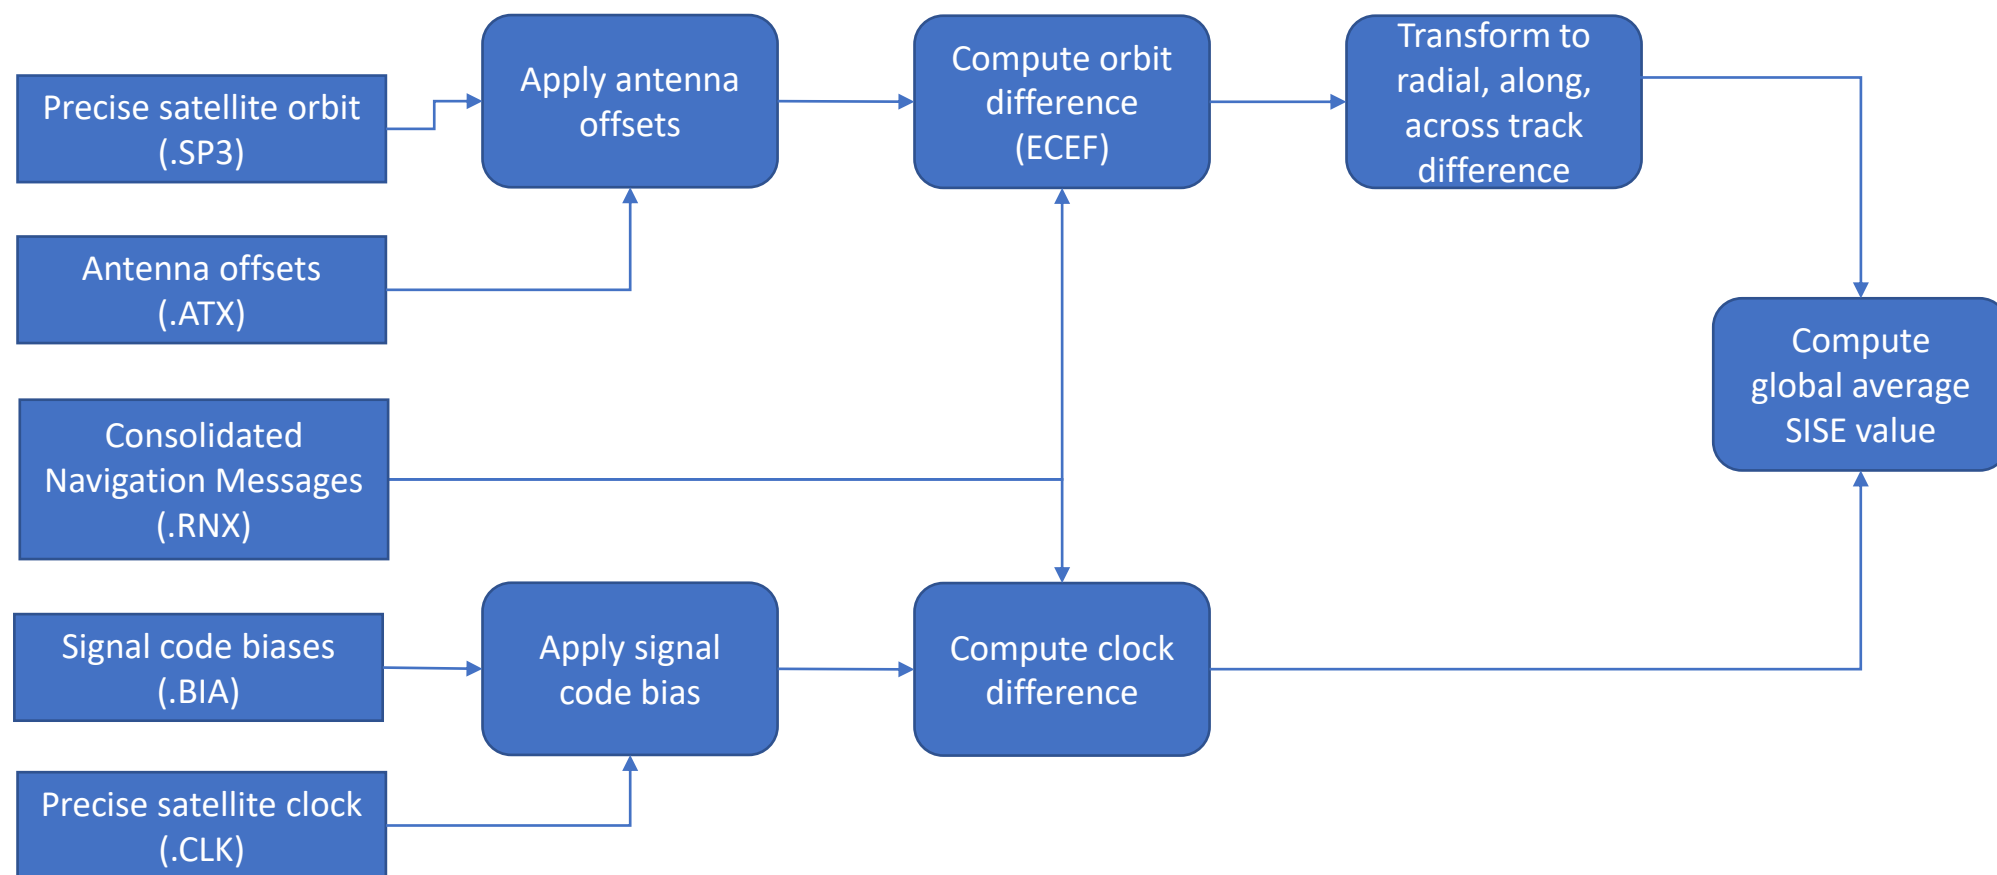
Precise satellite orbit (.SP3)

Antenna offsets (.ATX)

Consolidated Navigation Messages (.RNX)

Signal code biases (.BIA)

Precise satellite clock (.CLK)

Apply antenna offsets

Apply signal code bias

Compute orbit difference (ECEF)

Compute clock difference

Transform to radial, along, across track difference

Compute global average SISE value